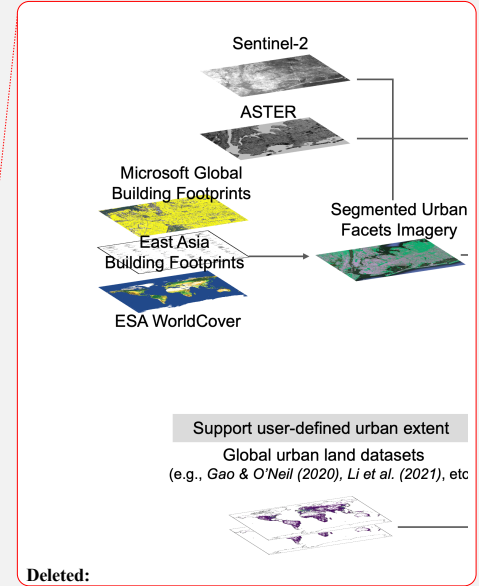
Sentinel-2

ASTER

Microsoft Global Building Footprints

East Asia Building Footprints

ESA WorldCover

Segmented Urban Facets Imagery

Support user-defined urban extent

Global urban land datasets

(e.g., *Gao & O'Neil (2020)*, *Li et al. (2021)*, etc

Deleted: